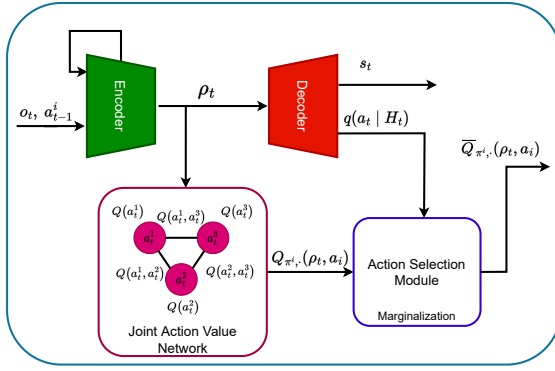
Encoder

$o_t,\ a^i_{t-1}$

$\rho_t$

Decoder

$s_t$

$q(a_t \mid H_t)$

$\overline{Q}_{\pi^i,\cdot}(\rho_t, a_i)$

$Q(a^1_t)$

$Q(a^1_t, a^3_t)$

$Q(a^3_t)$

$a^1_t$

$a^3_t$

$a^2_t$

$Q(a^1_t, a^2_t)$

$Q(a^2_t, a^3_t)$

$Q(a^2_t)$

Joint Action Value Network

$Q_{\pi^i,\cdot}(\rho_t, a_i)$

Action Selection Module

Marginalization